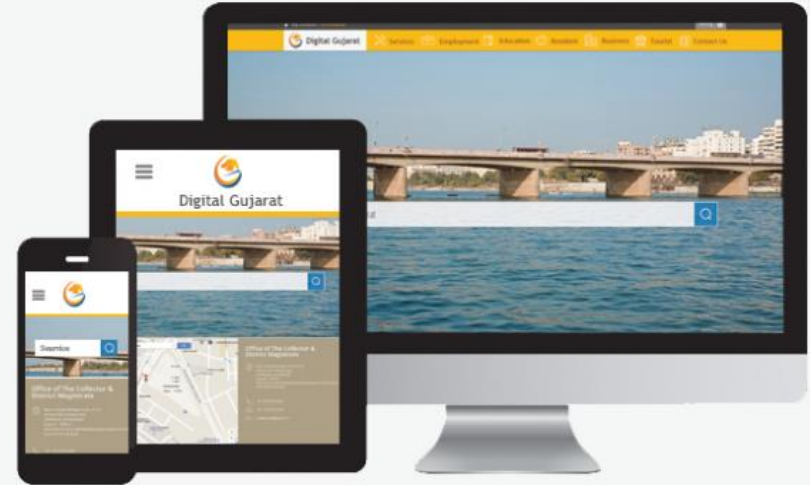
Digital Gujarat
Services
Employment
Education
Resident
Business
Tourist
Contact Us

Digital Gujarat

Searrice

Office of The Collector & District Magistrate

Office of The Collector & District Magistrate